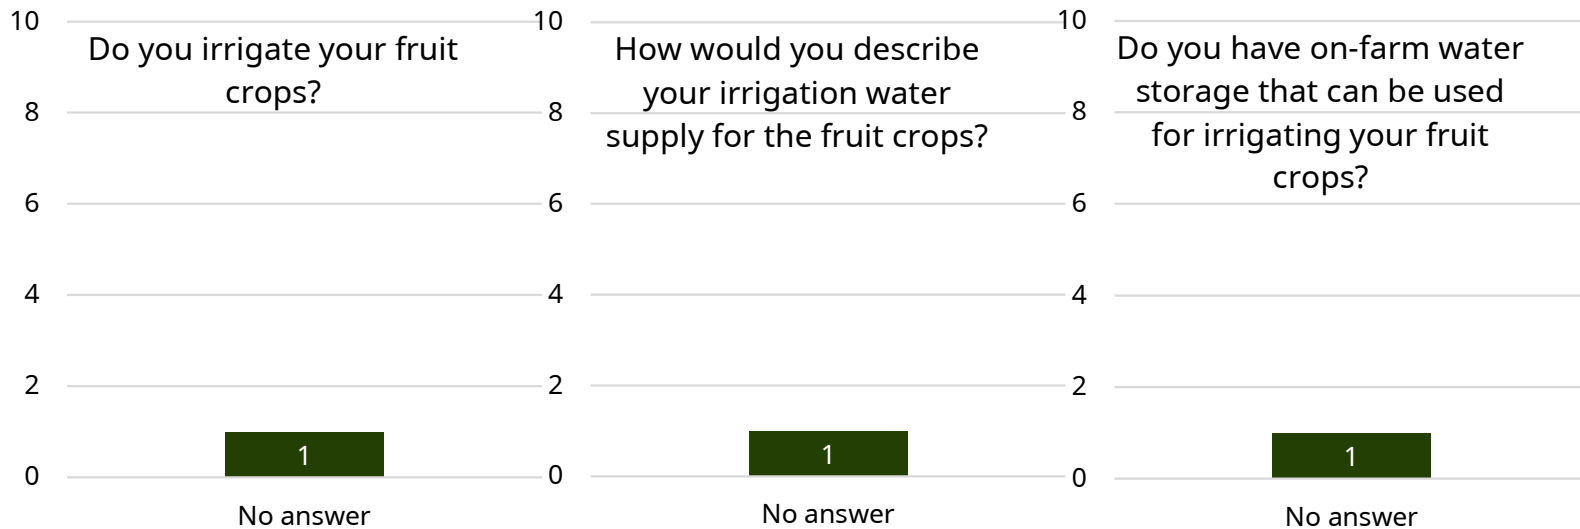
10
8
6
4
2
0

Do you irrigate your fruit crops?

1

No answer

10
8
6
4
2
0

How would you describe your irrigation water supply for the fruit crops?

1

No answer

10
8
6
4
2
0

Do you have on-farm water storage that can be used for irrigating your fruit crops?

1

No answer